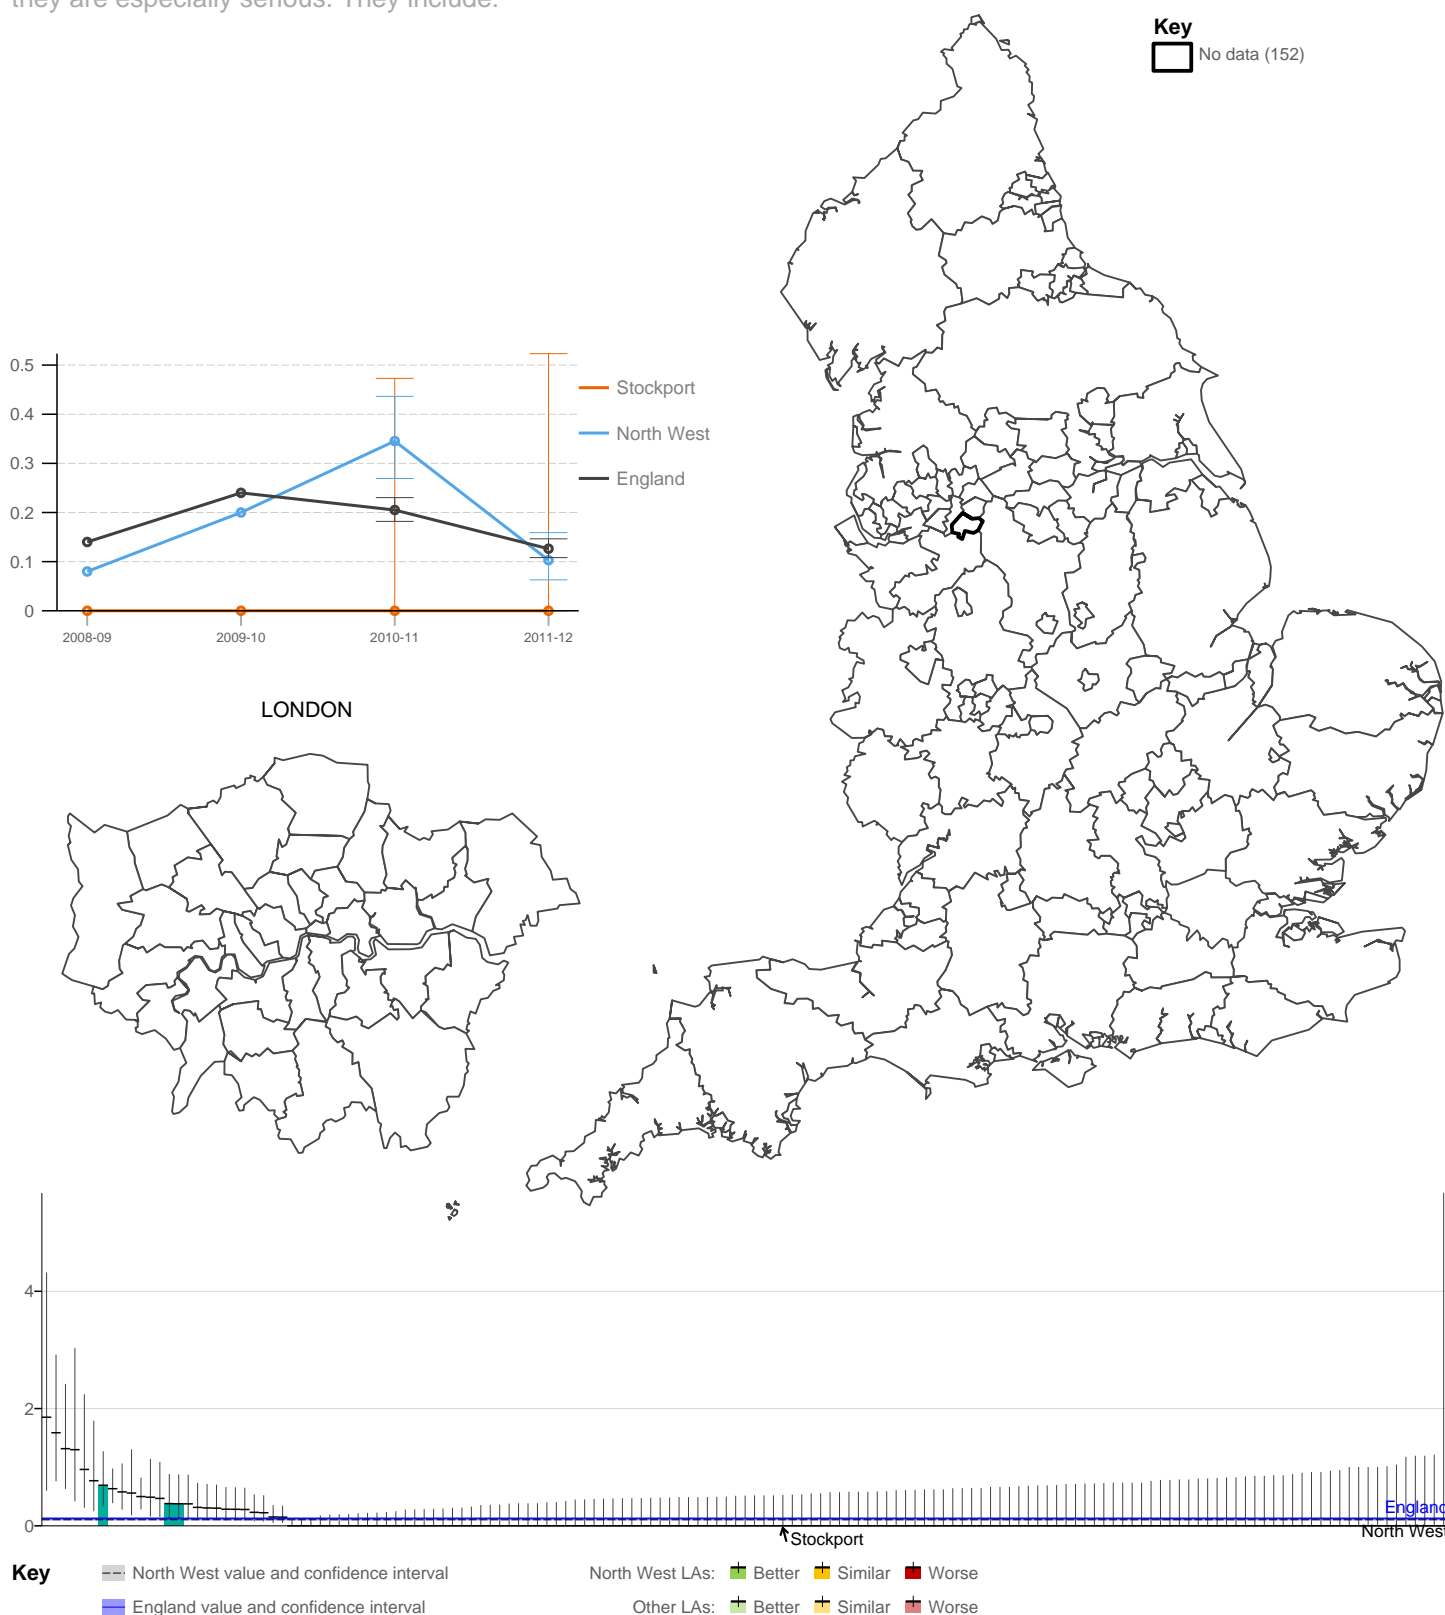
they are especially serious. They include:

Key
No data (152)

0.5
0.4
0.3
0.2
0.1
0
2008-09
2009-10
2010-11
2011-12

Stockport
North West
England

LONDON

4
2
0
England
North West
Stockport

Key
North West value and confidence interval
England value and confidence interval
North West LAs: Better Similar Worse
Other LAs: Better Similar Worse